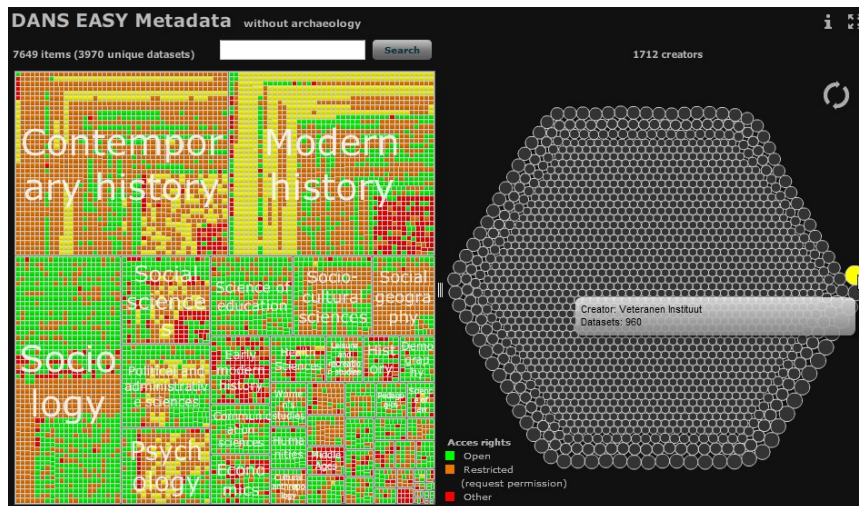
DANS EASY Metadata without archaeology

7649 items (3970 unique datasets)

Search

1712 creators

Contemporary history

Modern history

Social science

Science of education

Socio-cultural sciences

Social geography

Sociology

Political and administrative sciences

Early modern history

Psychology

Communication sciences

Humanities

Economics

Creator: Veteranen Instituut
Datasets: 960

Acces rights
Open
Restricted (request permission)
Other